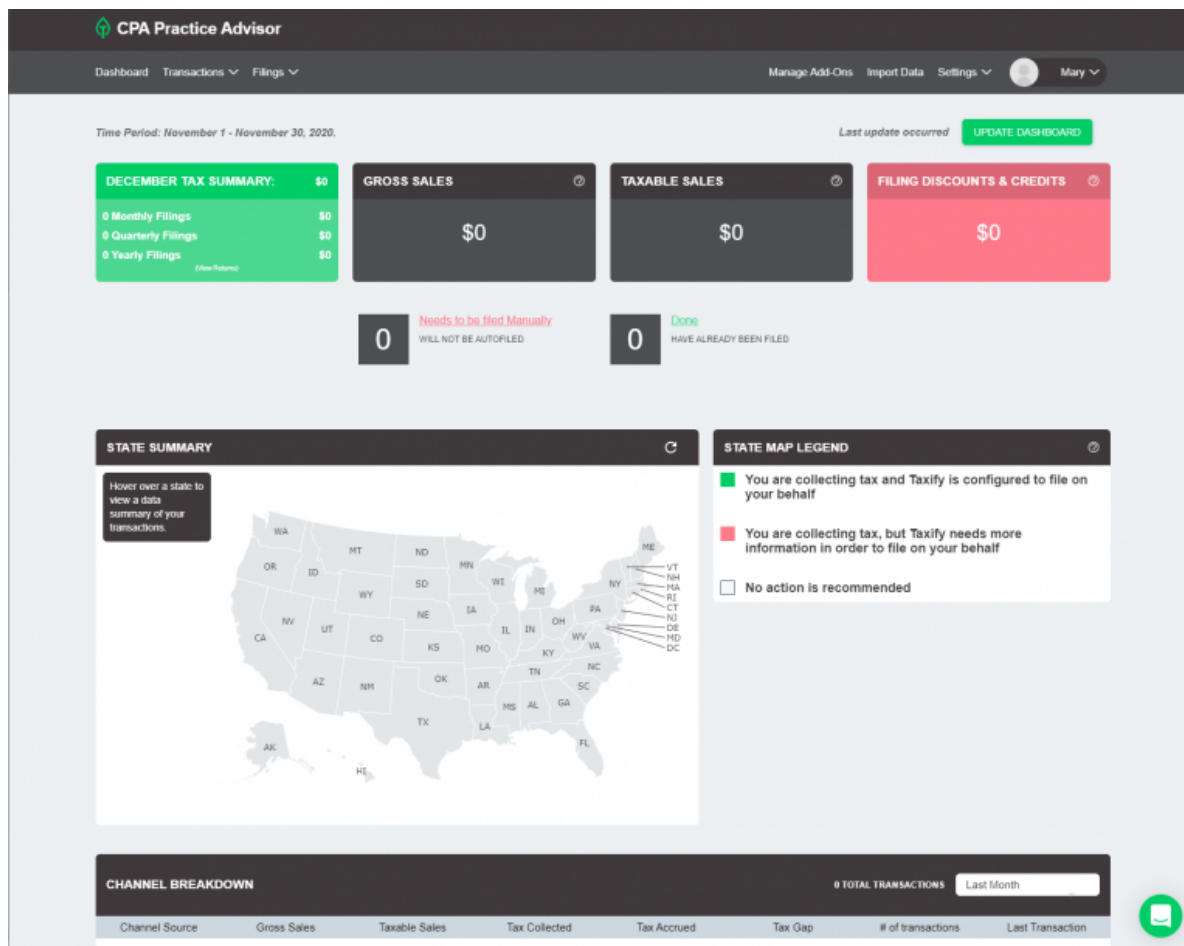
CPA Practice Advisor

Dashboard Transactions Filings

Manage Add-Ons Import Data Settings Mary

Time Period: November 1 - November 30, 2020.

Last update occurred UPDATE DASHBOARD

DECEMBER TAX SUMMARY: $0
0 Monthly Filings $0
0 Quarterly Filings $0
0 Yearly Filings $0
(View Returns)

GROSS SALES
$0

TAXABLE SALES
$0

FILING DISCOUNTS & CREDITS
$0

0 Needs to be filed Manually
WILL NOT BE AUTOFILED

0 Done
HAVE ALREADY BEEN FILED

STATE SUMMARY

Hover over a state to view a data summary of your transactions.

WA OR ID MT ND MN WI MI ME VT NH MA RI CT NJ DE MD DC NY PA OH IN IL IA SD WY NE NV UT CO CA KS MO KY WV VA NC TN SC AZ NM OK AR MS AL GA TX LA FL AK HI

STATE MAP LEGEND

You are collecting tax and Taxify is configured to file on your behalf

You are collecting tax, but Taxify needs more information in order to file on your behalf

No action is recommended

CHANNEL BREAKDOWN

0 TOTAL TRANSACTIONS Last Month

| Channel Source | Gross Sales | Taxable Sales | Tax Collected | Tax Accrued | Tax Gap | # of transactions | Last Transaction |
|---|---|---|---|---|---|---|---|